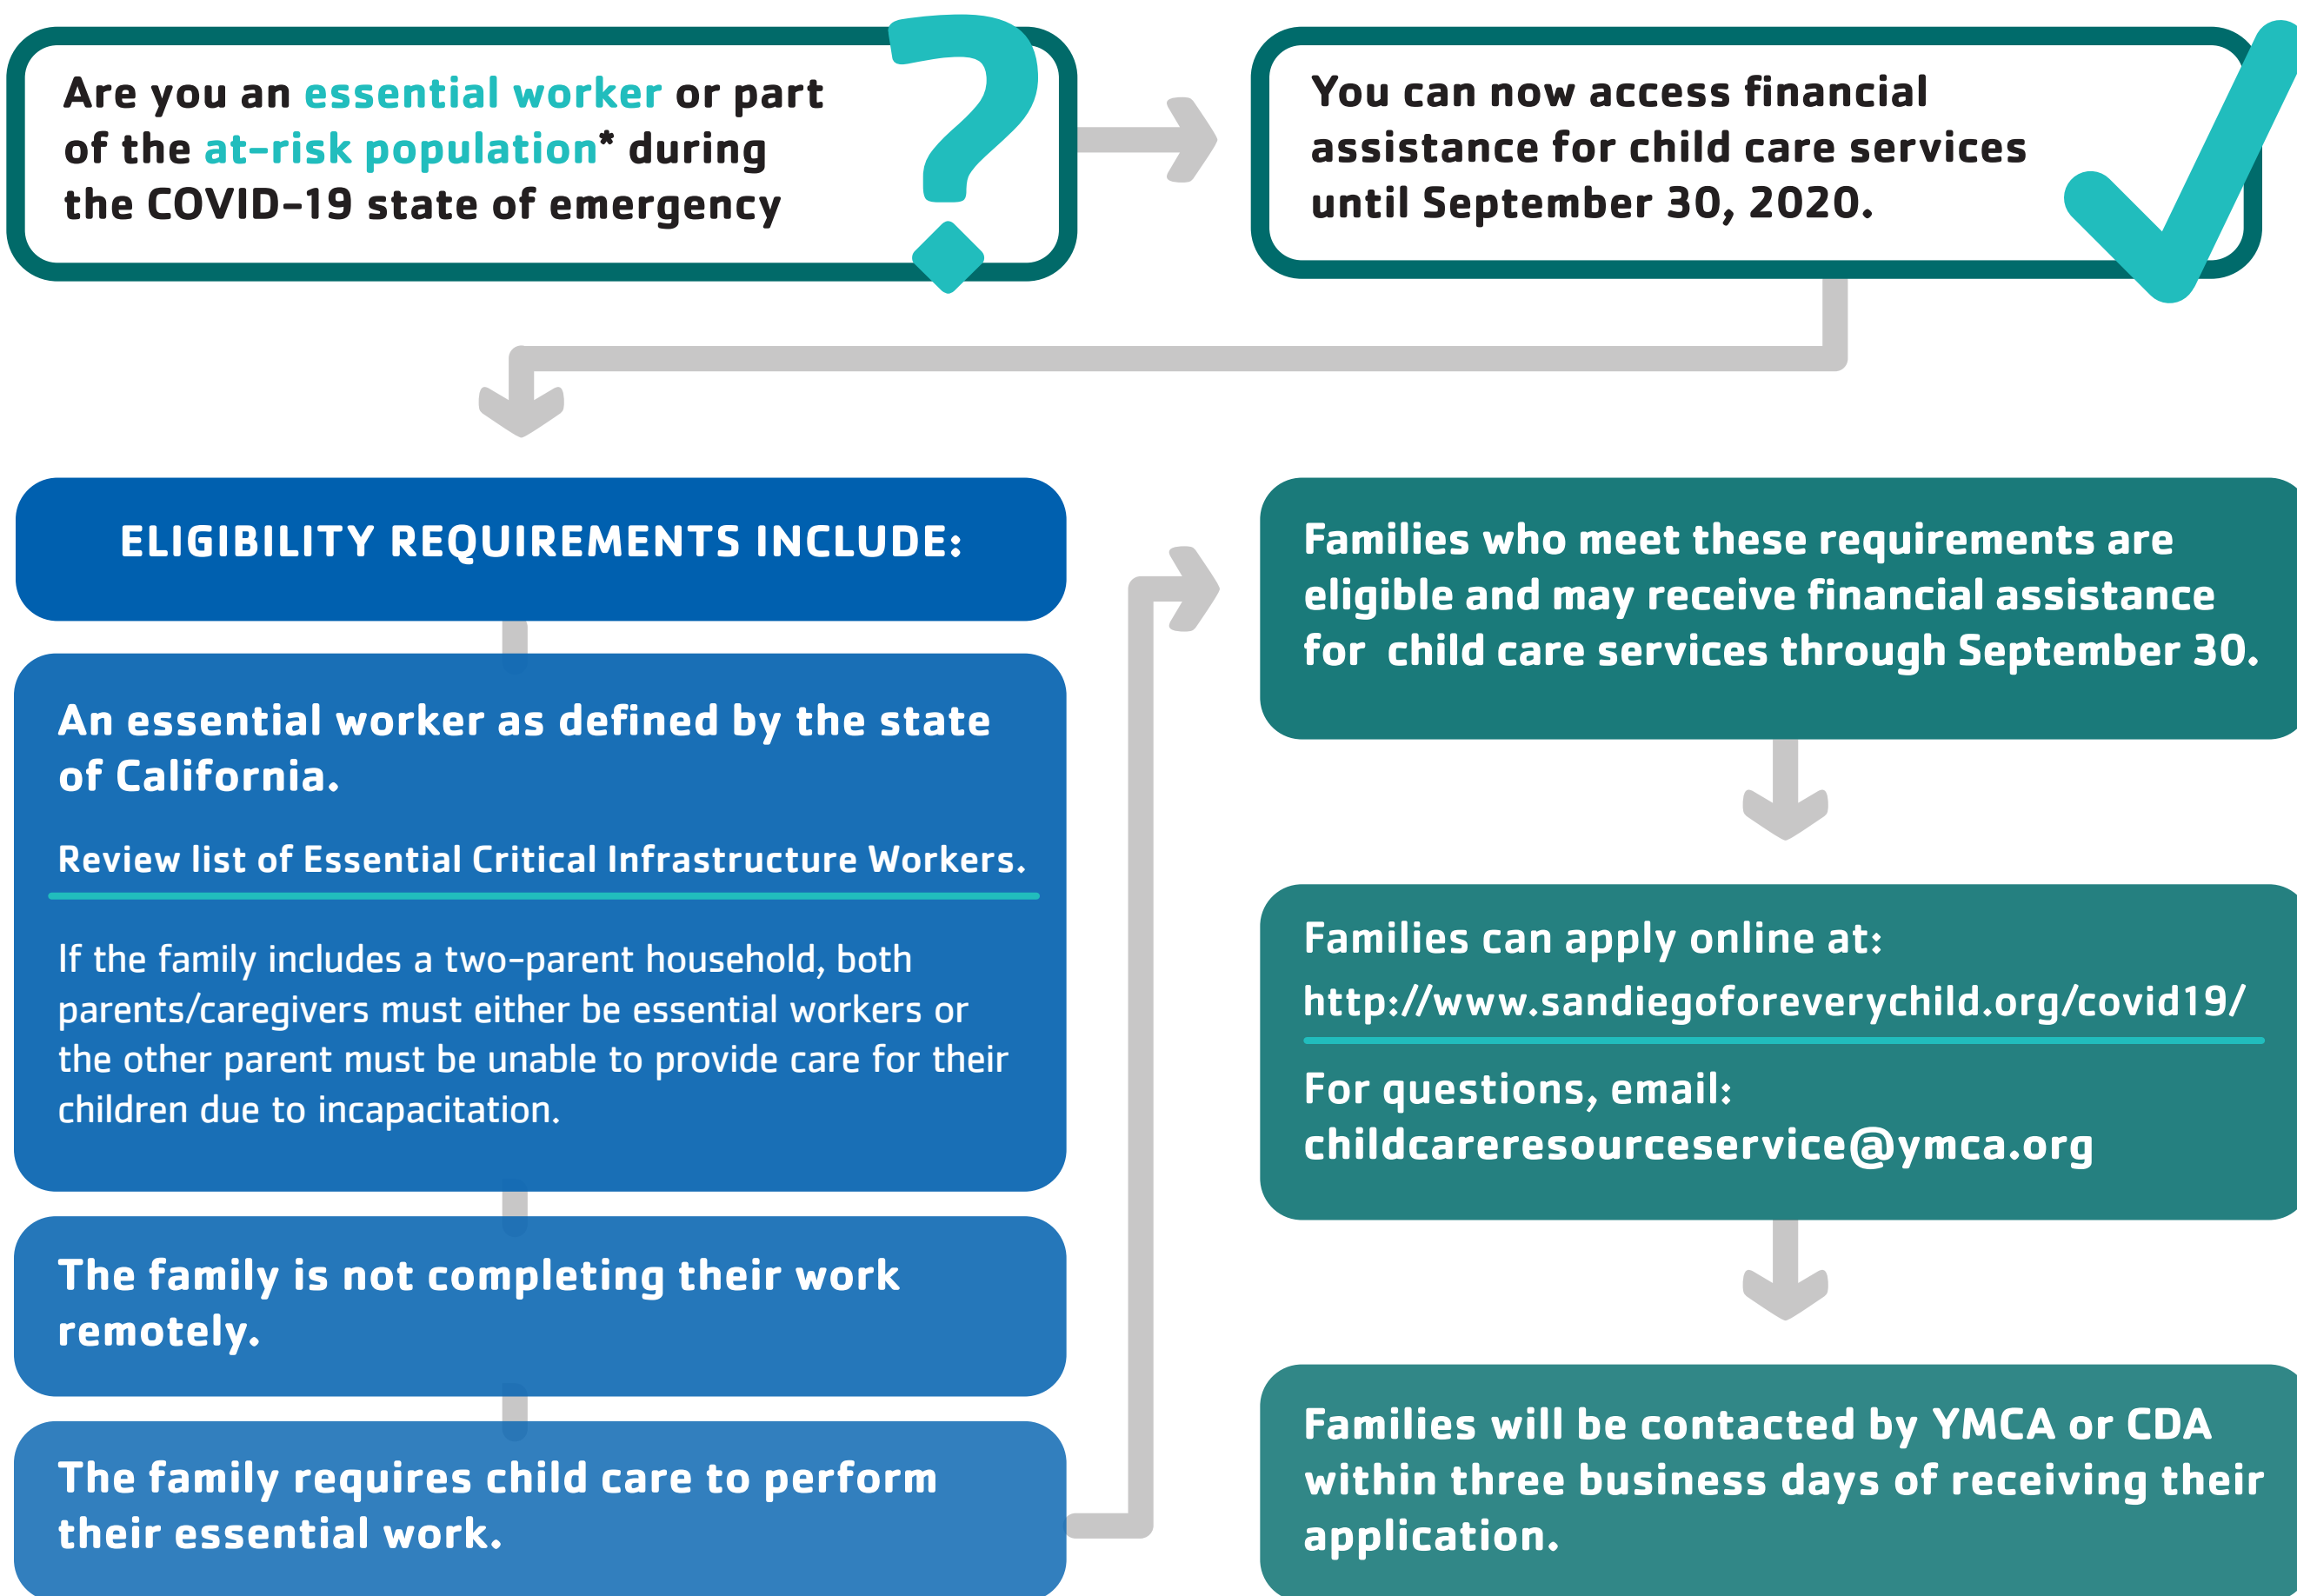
Are you an essential worker or part of the at-risk population* during the COVID-19 state of emergency

You can now access financial assistance for child care services until September 30, 2020.

ELIGIBILITY REQUIREMENTS INCLUDE:

An essential worker as defined by the state of California.

Review list of Essential Critical Infrastructure Workers.

If the family includes a two-parent household, both parents/caregivers must either be essential workers or the other parent must be unable to provide care for their children due to incapacitation.

The family is not completing their work remotely.

The family requires child care to perform their essential work.

Families who meet these requirements are eligible and may receive financial assistance for child care services through September 30.

Families can apply online at:

http://www.sandiegoforeverychild.org/covid19/

For questions, email:
childcareresourceservice@ymca.org

Families will be contacted by YMCA or CDA within three business days of receiving their application.